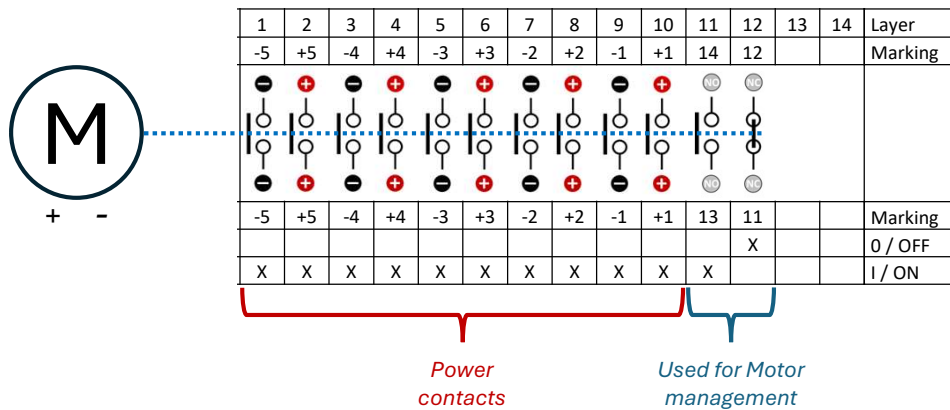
M

+ -

| 1 | 2 | 3 | 4 | 5 | 6 | 7 | 8 | 9 | 10 | 11 | 12 | 13 | 14 | Layer |
|---|---|---|---|---|---|---|---|---|---|---|---|---|---|---|
| -5 | +5 | -4 | +4 | -3 | +3 | -2 | +2 | -1 | +1 | 14 | 12 | | | Marking |
| | | | | | | | | | | | | | | |
| -5 | +5 | -4 | +4 | -3 | +3 | -2 | +2 | -1 | +1 | 13 | 11 | | | Marking |
| | | | | | | | | | | | X | | | 0 / OFF |
| X | X | X | X | X | X | X | X | X | X | X | | | | I / ON |

NO NC NC NO

Power contacts

Used for Motor management